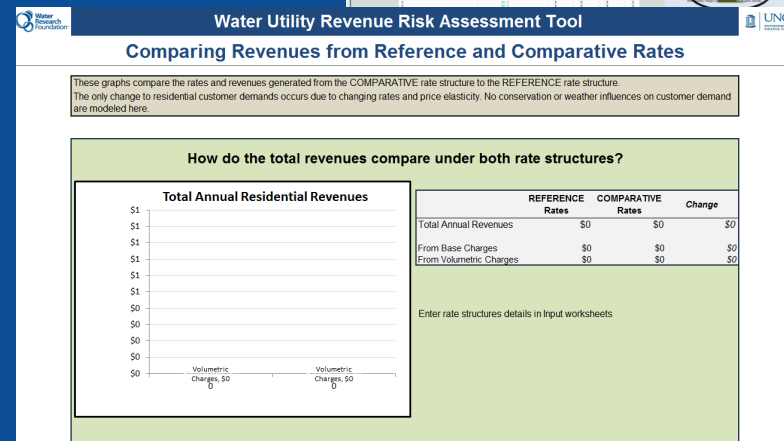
Water Research Foundation

Water Utility Revenue Risk Assessment Tool

UNC

Comparing Revenues from Reference and Comparative Rates

These graphs compare the rates and revenues generated from the COMPARATIVE rate structure to the REFERENCE rate structure.
The only change to residential customer demands occurs due to changing rates and price elasticity. No conservation or weather influences on customer demand are modeled here.

How do the total revenues compare under both rate structures?

Total Annual Residential Revenues

$1
$1
$1
$1
$1
$1
$0
$0
$0
$0
$0

Volumetric Charges, $0
0

Volumetric Charges, $0
0

| | REFERENCE Rates | COMPARATIVE Rates | Change |
|---|---|---|---|
| Total Annual Revenues | $0 | $0 | $0 |
| From Base Charges | $0 | $0 | $0 |
| From Volumetric Charges | $0 | $0 | $0 |

Enter rate structures details in Input worksheets